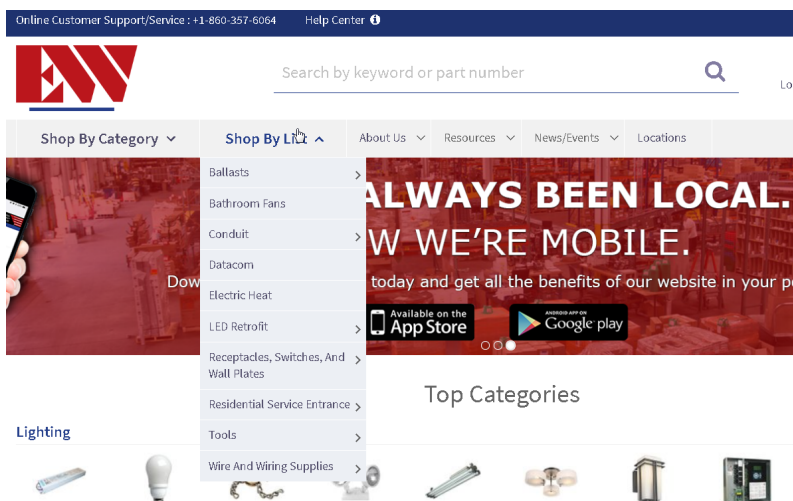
Online Customer Support/Service : +1-860-357-6064 Help Center

EW

Search by keyword or part number

Lo

Shop By Category

Shop By List

About Us

Resources

News/Events

Locations

Ballasts

Bathroom Fans

Conduit

Datacom

Electric Heat

LED Retrofit

Receptacles, Switches, And Wall Plates

Residential Service Entrance

Tools

Wire And Wiring Supplies

ALWAYS BEEN LOCAL.

W WE'RE MOBILE.

Dow today and get all the benefits of our website in your p

Available on the App Store

ANDROID APP ON Google play

Top Categories

Lighting